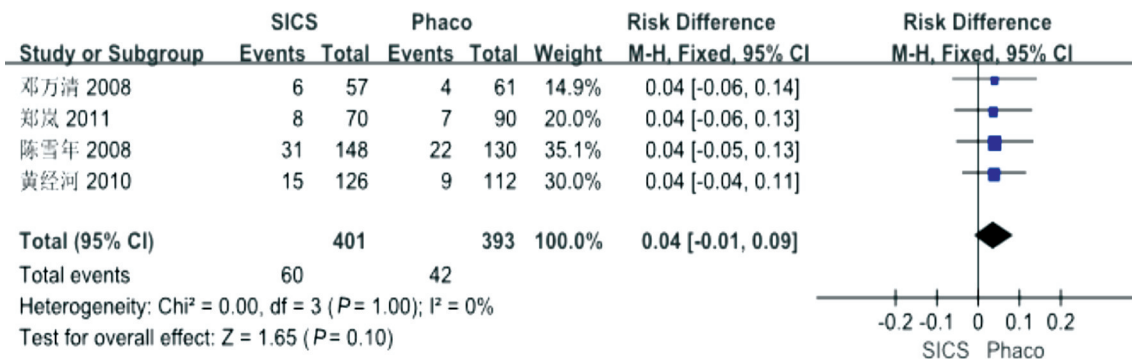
| Study or Subgroup | SICS Events | SICS Total | Phaco Events | Phaco Total | Weight | Risk Difference M-H, Fixed, 95% CI |
|---|---|---|---|---|---|---|
| 邓方清 2008 | 6 | 57 | 4 | 61 | 14.9% | 0.04 [-0.06, 0.14] |
| 郑岚 2011 | 8 | 70 | 7 | 90 | 20.0% | 0.04 [-0.06, 0.13] |
| 陈雪年 2008 | 31 | 148 | 22 | 130 | 35.1% | 0.04 [-0.05, 0.13] |
| 黄经河 2010 | 15 | 126 | 9 | 112 | 30.0% | 0.04 [-0.04, 0.11] |
| Total (95% CI) | | 401 | | 393 | 100.0% | 0.04 [-0.01, 0.09] |
| Total events | 60 | | 42 | | | |

Heterogeneity: Chi² = 0.00, df = 3 (P = 1.00); I² = 0%
Test for overall effect: Z = 1.65 (P = 0.10)

Risk Difference
M-H, Fixed, 95% CI

-0.2 -0.1 0 0.1 0.2
SICS Phaco